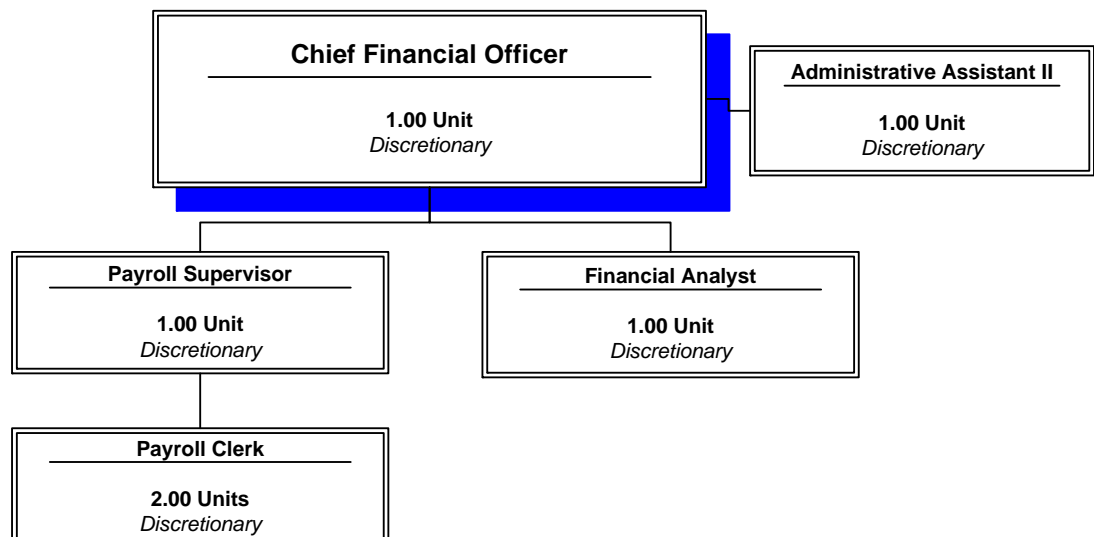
Chief Financial Officer

1.00 Unit
Discretionary

Administrative Assistant II

1.00 Unit
Discretionary

Payroll Supervisor

1.00 Unit
Discretionary

Financial Analyst

1.00 Unit
Discretionary

Payroll Clerk

2.00 Units
Discretionary